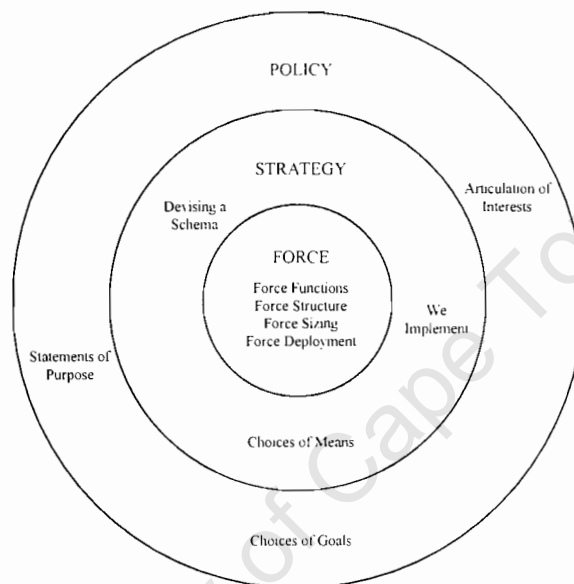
POLICY

STRATEGY

Articulation of Interests

Devising a Schema

FORCE

Force Functions
Force Structure
Force Sizing
Force Deployment

We Implement

Statements of Purpose

Choices of Means

Choices of Goals

of Cape To